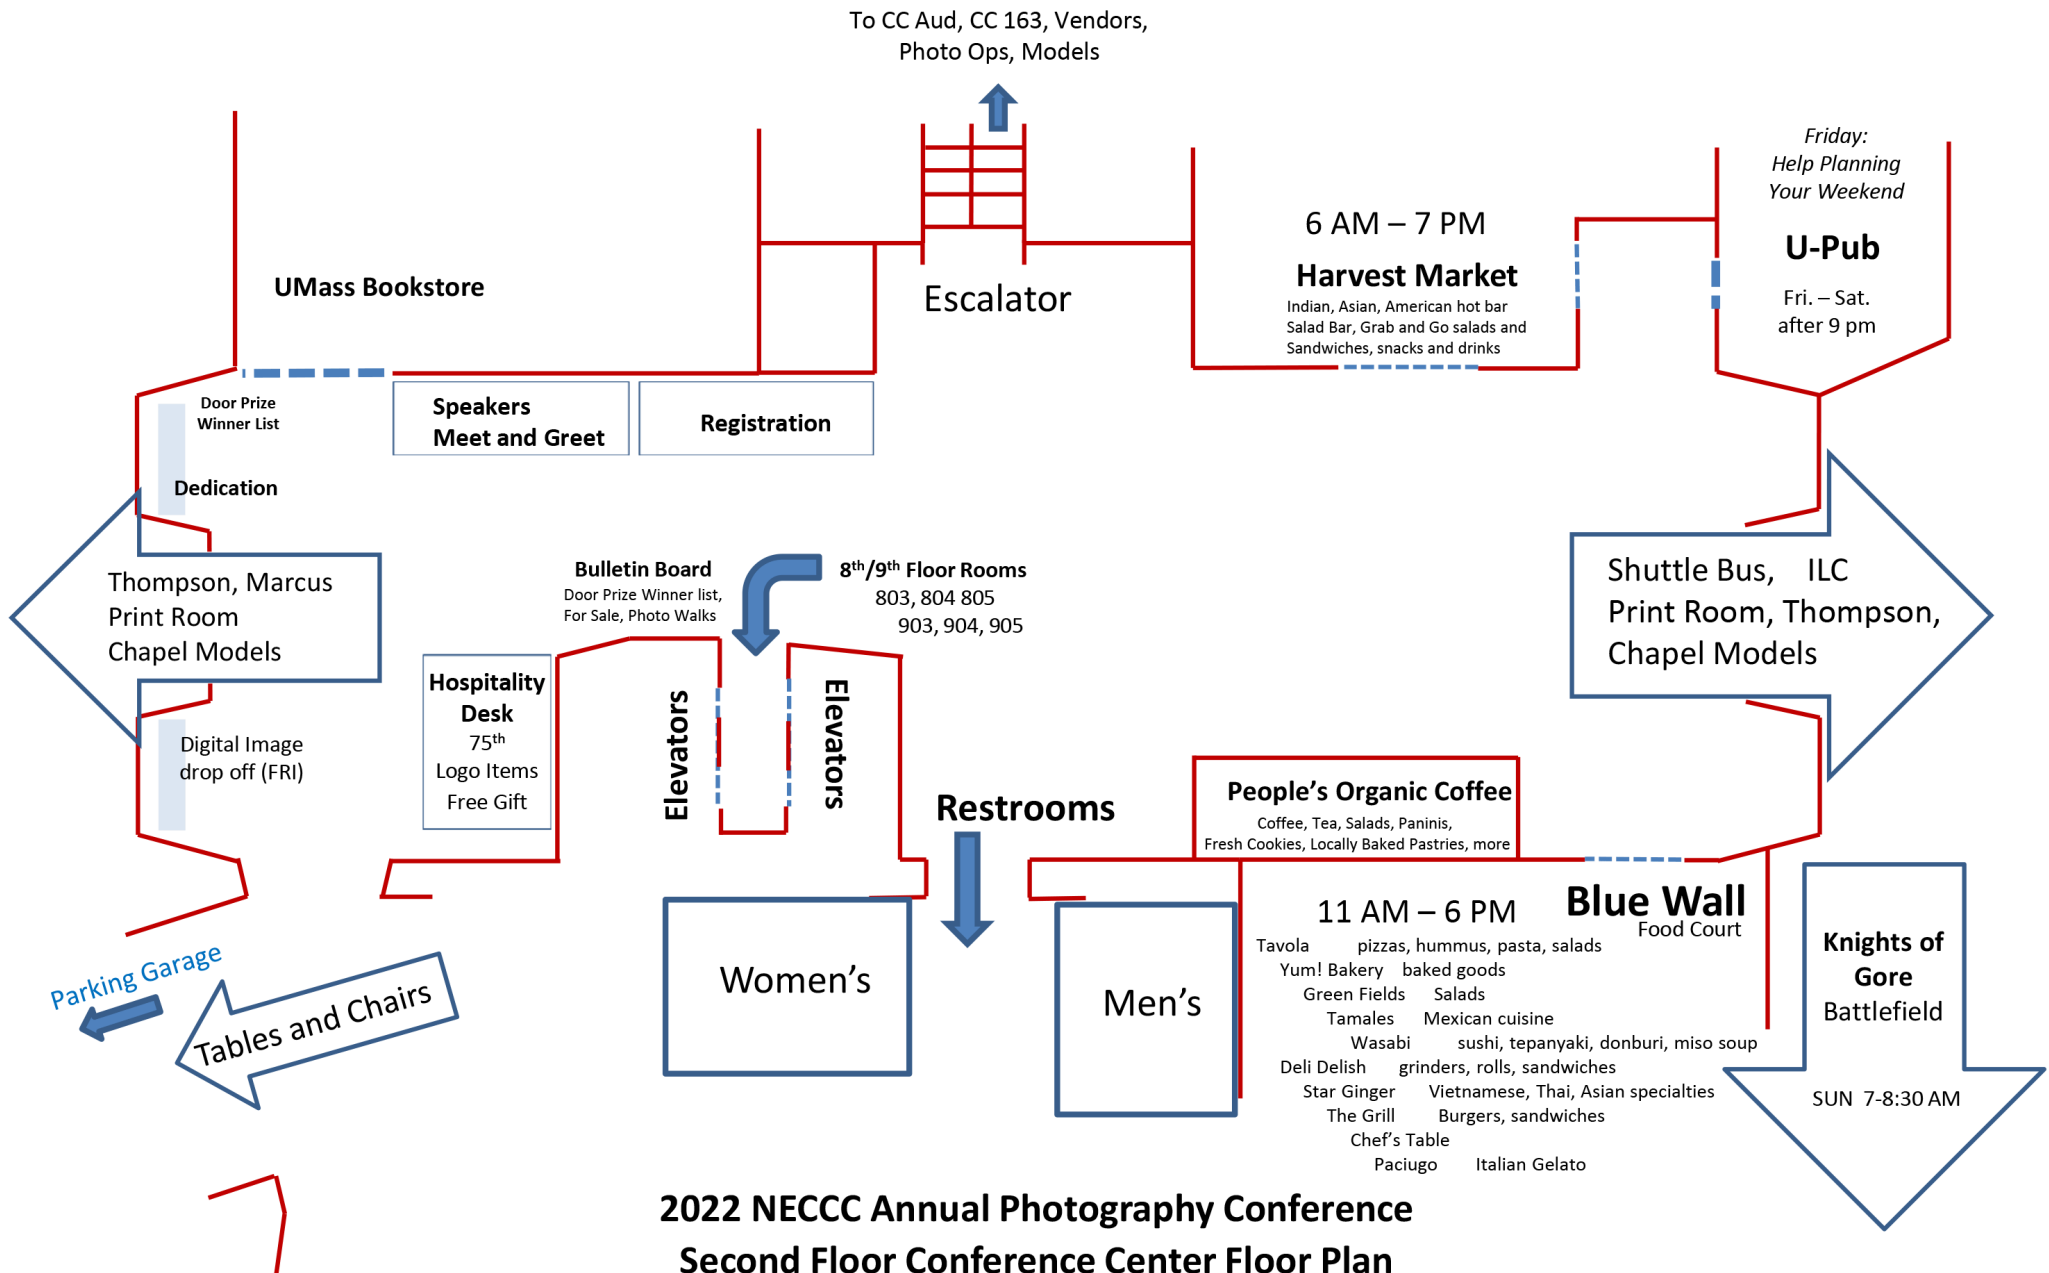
To CC Aud, CC 163, Vendors, Photo Ops, Models

Friday:
Help Planning
Your Weekend

U-Pub

Fri. – Sat.
after 9 pm

6 AM – 7 PM
Harvest Market
Indian, Asian, American hot bar
Salad Bar, Grab and Go salads and
Sandwiches, snacks and drinks

Escalator

UMass Bookstore

Door Prize
Winner List

Speakers
Meet and Greet

Registration

Dedication

Thompson, Marcus
Print Room
Chapel Models

Bulletin Board
Door Prize Winner list,
For Sale, Photo Walks

$8^{th}$/$9^{th}$ Floor Rooms
803, 804 805
903, 904, 905

Shuttle Bus, ILC
Print Room, Thompson,
Chapel Models

Hospitality Desk
$75^{th}$
Logo Items
Free Gift

Elevators

Elevators

Digital Image
drop off (FRI)

Restrooms

People's Organic Coffee
Coffee, Tea, Salads, Paninis,
Fresh Cookies, Locally Baked Pastries, more

Women's

Men's

11 AM – 6 PM
Blue Wall
Food Court
Tavola pizzas, hummus, pasta, salads
Yum! Bakery baked goods
Green Fields Salads
Tamales Mexican cuisine
Wasabi sushi, tepanyaki, donburi, miso soup
Deli Delish grinders, rolls, sandwiches
Star Ginger Vietnamese, Thai, Asian specialties
The Grill Burgers, sandwiches
Chef's Table
Paciugo Italian Gelato

Knights of Gore
Battlefield

SUN 7-8:30 AM

Parking Garage

Tables and Chairs

2022 NECCC Annual Photography Conference
Second Floor Conference Center Floor Plan